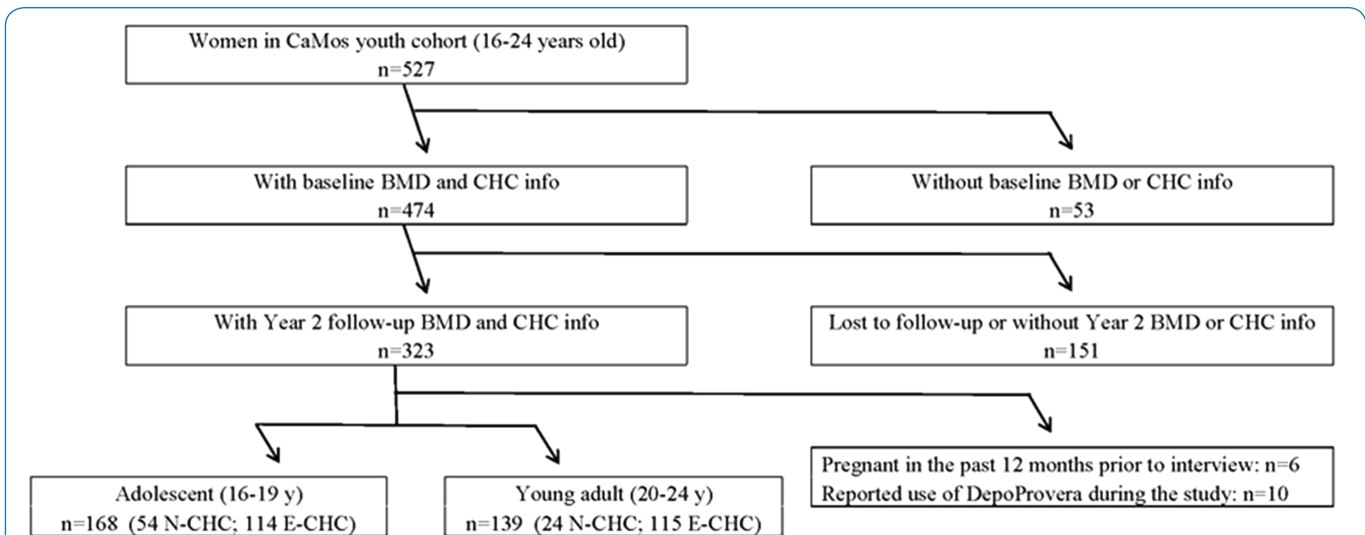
Women in CaMos youth cohort (16-24 years old)
n=527

With baseline BMD and CHC info
n=474

Without baseline BMD or CHC info
n=53

With Year 2 follow-up BMD and CHC info
n=323

Lost to follow-up or without Year 2 BMD or CHC info
n=151

Adolescent (16-19 y)
n=168 (54 N-CHC; 114 E-CHC)

Young adult (20-24 y)
n=139 (24 N-CHC; 115 E-CHC)

Pregnant in the past 12 months prior to interview: n=6
Reported use of DepoProvera during the study: n=10